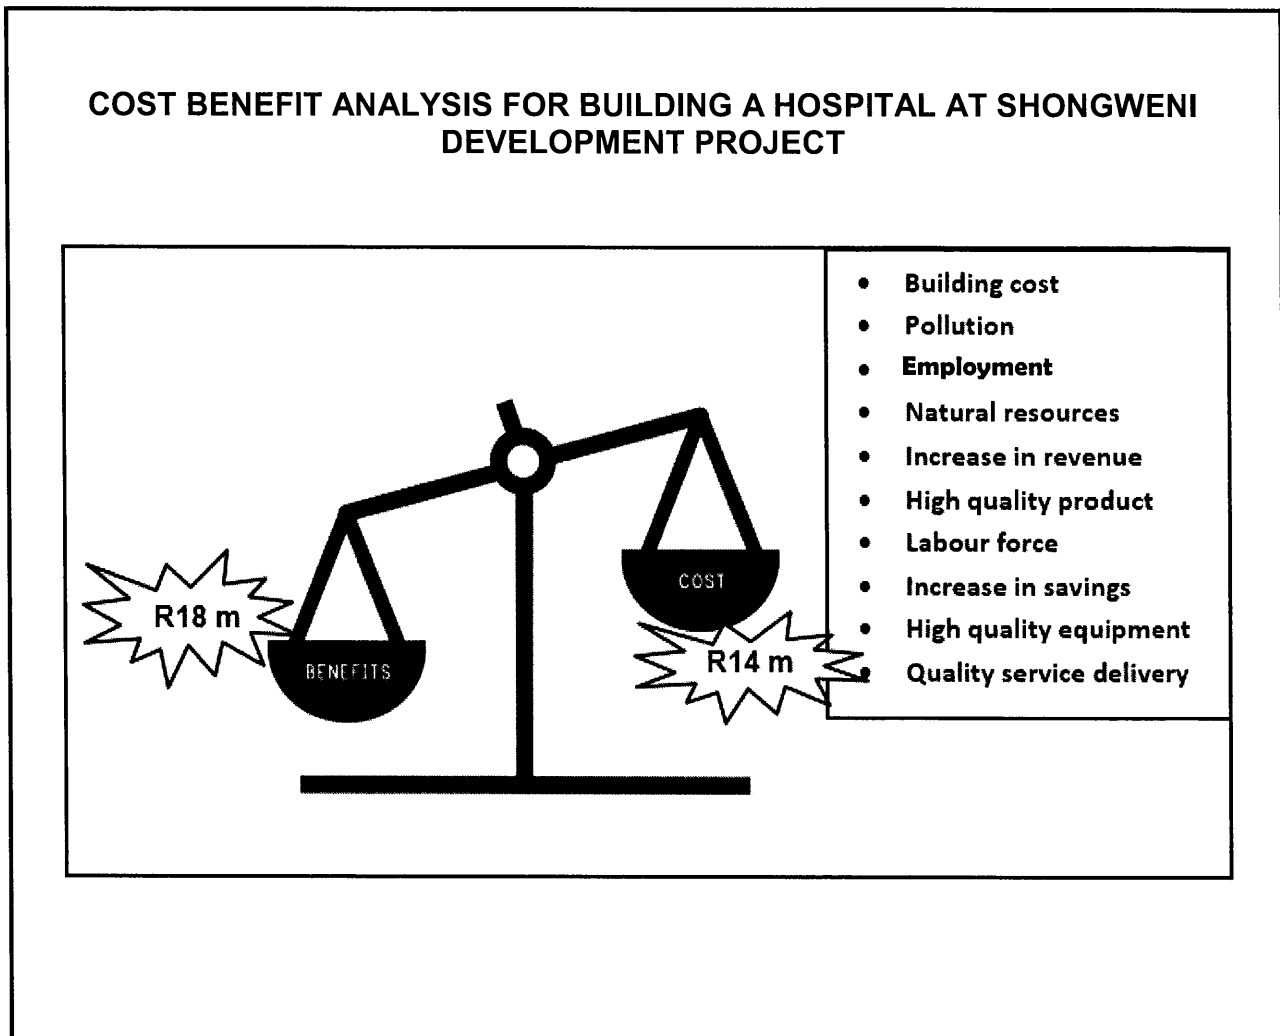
COST BENEFIT ANALYSIS FOR BUILDING A HOSPITAL AT SHONGWENI DEVELOPMENT PROJECT

- Building cost
- Pollution
- Employment
- Natural resources
- Increase in revenue
- High quality product
- Labour force
- Increase in savings
- High quality equipment
- Quality service delivery

R18 m

BENEFITS

COST

R14 m